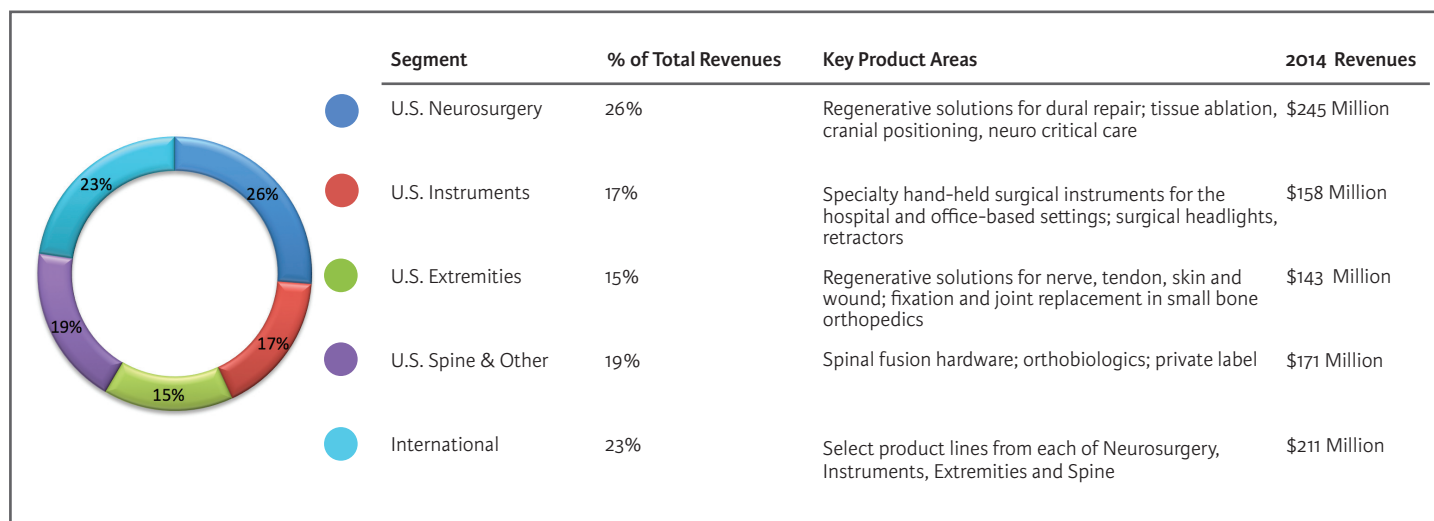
23%
26%
19%
17%
15%

| Segment | % of Total Revenues | Key Product Areas | 2014 Revenues |
|---|---|---|---|
| U.S. Neurosurgery | 26% | Regenerative solutions for dural repair; tissue ablation, cranial positioning, neuro critical care | \$245 Million |
| U.S. Instruments | 17% | Specialty hand-held surgical instruments for the hospital and office-based settings; surgical headlights, retractors | \$158 Million |
| U.S. Extremities | 15% | Regenerative solutions for nerve, tendon, skin and wound; fixation and joint replacement in small bone orthopedics | \$143 Million |
| U.S. Spine & Other | 19% | Spinal fusion hardware; orthobiologics; private label | \$171 Million |
| International | 23% | Select product lines from each of Neurosurgery, Instruments, Extremities and Spine | \$211 Million |